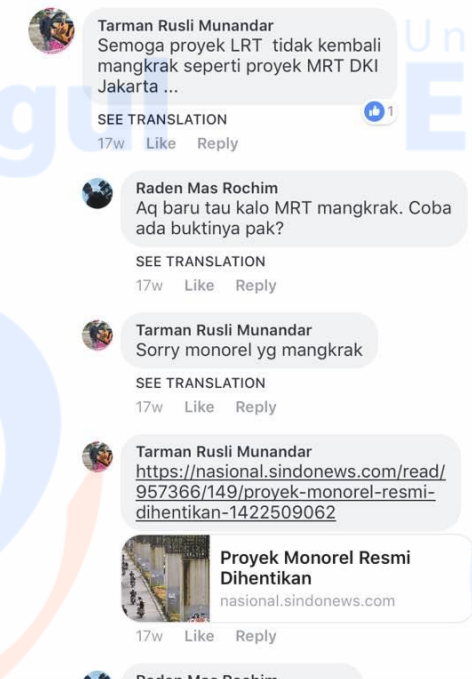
Tarman Rusli Munandar
Semoga proyek LRT tidak kembali mangkrak seperti proyek MRT DKI Jakarta ...

SEE TRANSLATION
17w Like Reply 1

Raden Mas Rochim
Aq baru tau kalo MRT mangkrak. Coba ada buktinya pak?

SEE TRANSLATION
17w Like Reply

Tarman Rusli Munandar
Sorry monorel yg mangkrak

SEE TRANSLATION
17w Like Reply

Tarman Rusli Munandar
https://nasional.sindonews.com/read/957366/149/proyek-monorel-resmi-dihentikan-1422509062

Proyek Monorel Resmi Dihentikan
nasional.sindonews.com

17w Like Reply

Raden Mas Rochim